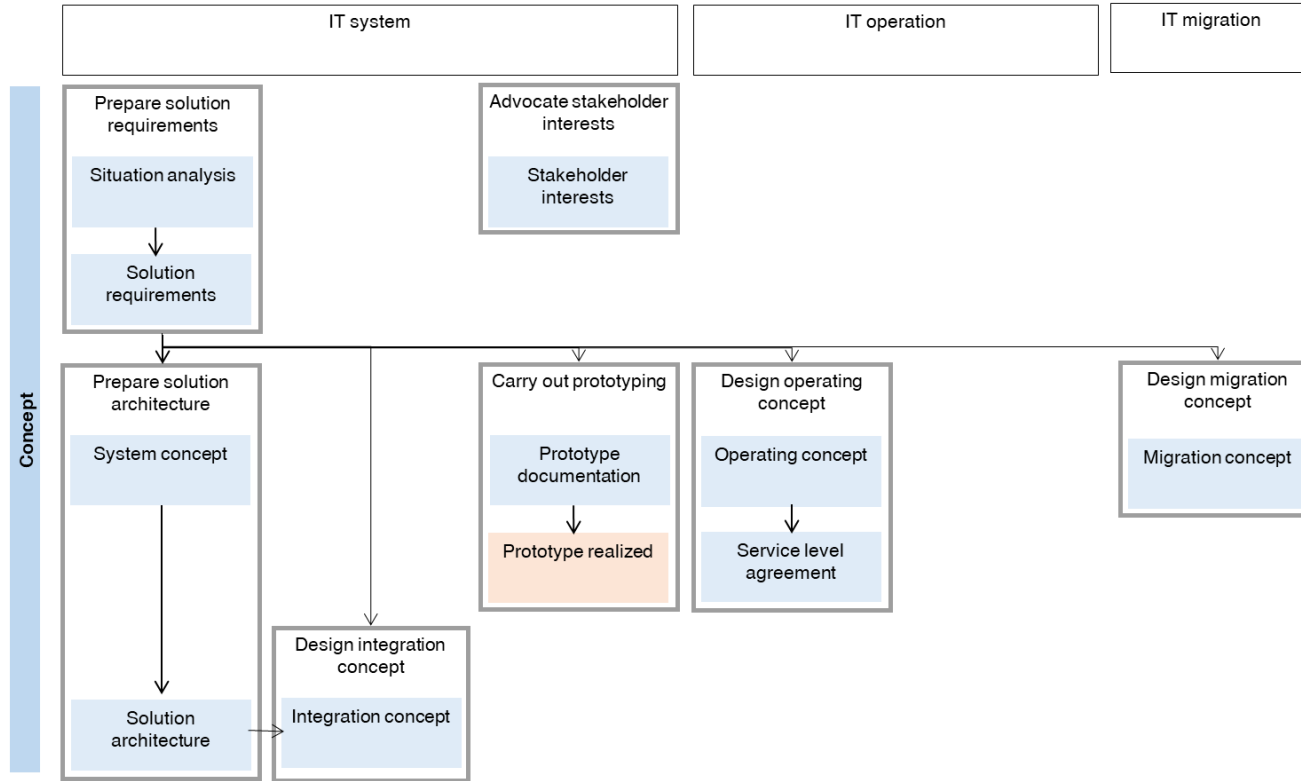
IT system

IT operation

IT migration

Concept

Prepare solution requirements

Situation analysis

Solution requirements

Advocate stakeholder interests

Stakeholder interests

Prepare solution architecture

System concept

Solution architecture

Design integration concept

Integration concept

Carry out prototyping

Prototype documentation

Prototype realized

Design operating concept

Operating concept

Service level agreement

Design migration concept

Migration concept